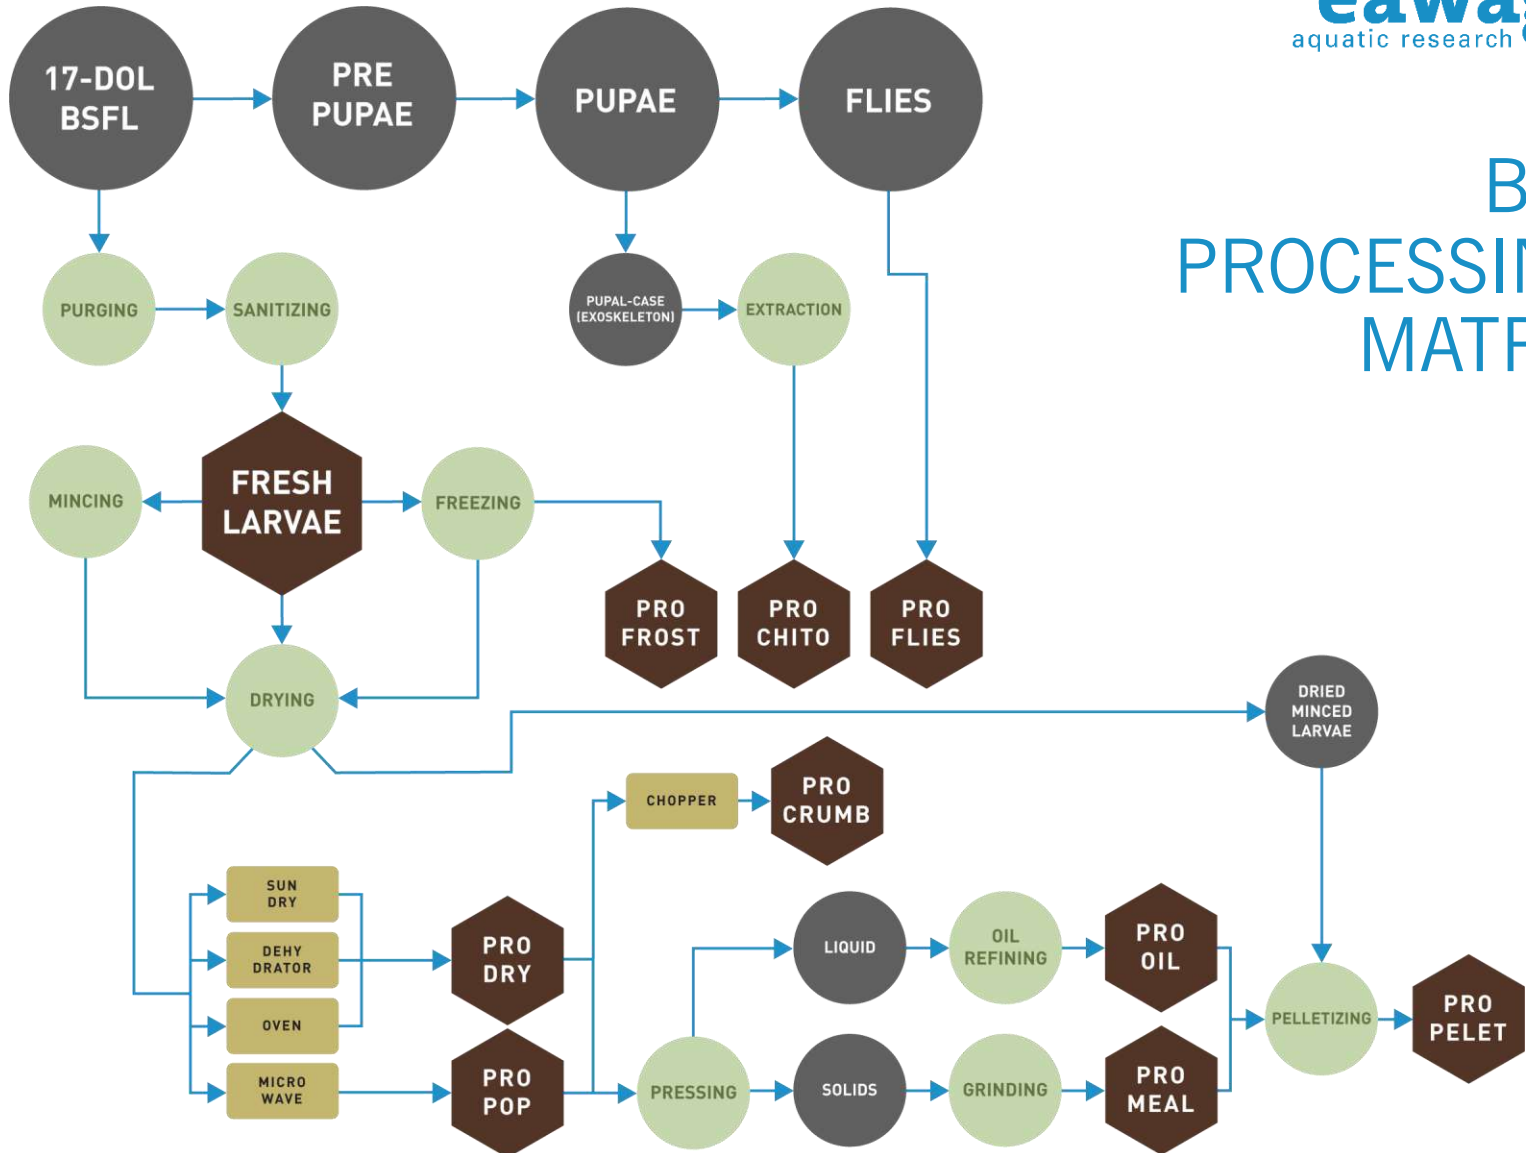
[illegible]
aquatic research

B
PROCESSI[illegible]
MAT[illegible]

17-DOL BSFL
PRE PUPAE
PUPAE
FLIES

PURGING
SANITIZING
PUPAL-CASE (EXOSKELETON)
EXTRACTION

MINCING
FRESH LARVAE
FREEZING

PRO FROST
PRO CHITO
PRO FLIES

DRYING
DRIED MINCED LARVAE

CHOPPER
PRO CRUMB

SUN DRY
DEHY DRATOR
OVEN
MICRO WAVE

PRO DRY
PRO POP

LIQUID
OIL REFINING
PRO OIL

PRESSING
SOLIDS
GRINDING
PRO MEAL

PELLETIZING
PRO PELET